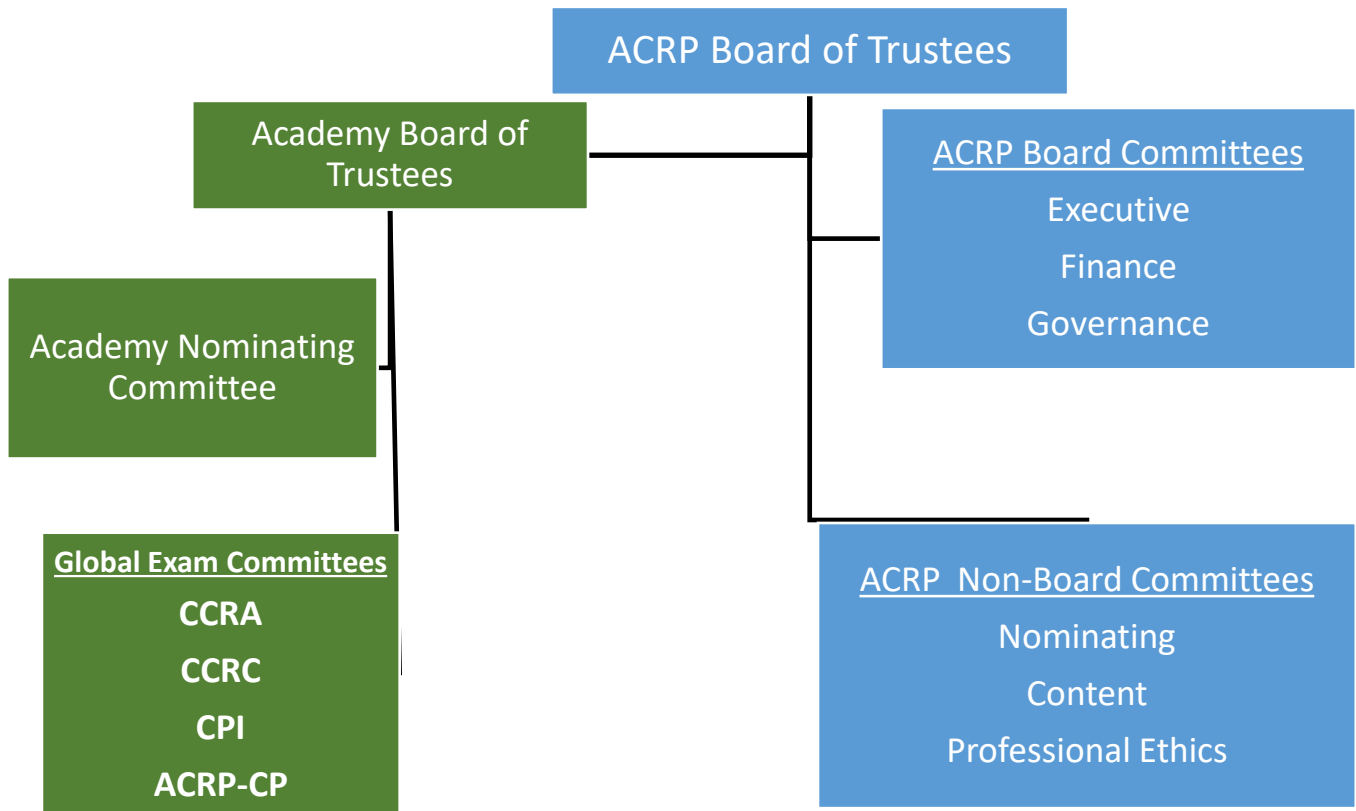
ACRP Board of Trustees

Academy Board of Trustees

ACRP Board Committees
Executive
Finance
Governance

Academy Nominating Committee

Global Exam Committees
CCRA
CCRC
CPI
ACRP-CP

ACRP Non-Board Committees
Nominating
Content
Professional Ethics